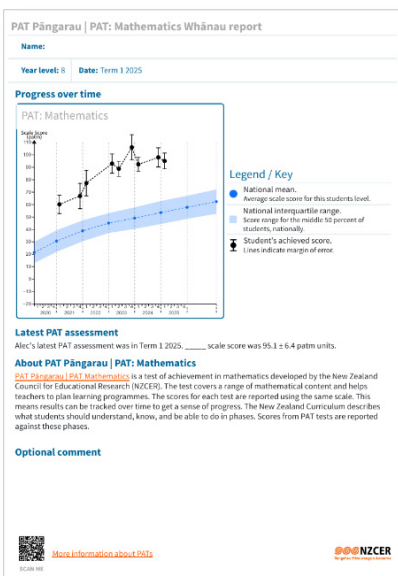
PAT Pāngarau | PAT: Mathematics Whānau report

Name:

Year level: 8 Date: Term 1 2025

Progress over time

PAT: Mathematics

Scale Score
110
100
90
80
70
60
50
40
30
20
10
0
-10
-20

2020 2021 2022 2023 2024 2025

Legend / Key

National mean.
Average scale score for this students level.

National interquartile range.
Score range for the middle 50 percent of students, nationally.

Student's achieved score.
Lines indicate margin of error.

Latest PAT assessment

Alec's latest PAT assessment was in Term 1 2025. _____ scale score was 95.1 ± 6.4 patm units.

About PAT Pāngarau | PAT: Mathematics

PAT Pāngarau | PAT Mathematics is a test of achievement in mathematics developed by the New Zealand Council for Educational Research (NZCER). The test covers a range of mathematical content and helps teachers to plan learning programmes. The scores for each test are reported using the same scale. This means results can be tracked over time to get a sense of progress. The New Zealand Curriculum describes what students should understand, know, and be able to do in phases. Scores from PAT tests are reported against these phases.

Optional comment

SCAN ME

More information about PATs

NZCER
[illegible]